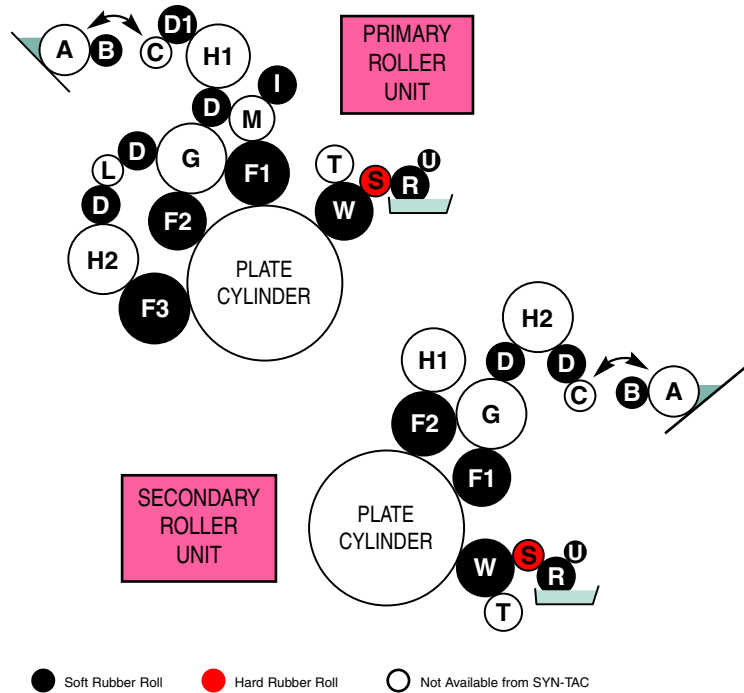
A B C D1 H1

PRIMARY ROLLER UNIT

I
D M
D G F1
L
D
F2
H2
F3
T S U
R
W

PLATE CYLINDER

H2
H1 D D
C B A
F2 G
F1

SECONDARY ROLLER UNIT

PLATE CYLINDER

S U
W R
T

Soft Rubber Roll
Hard Rubber Roll
Not Available from SYN-TAC